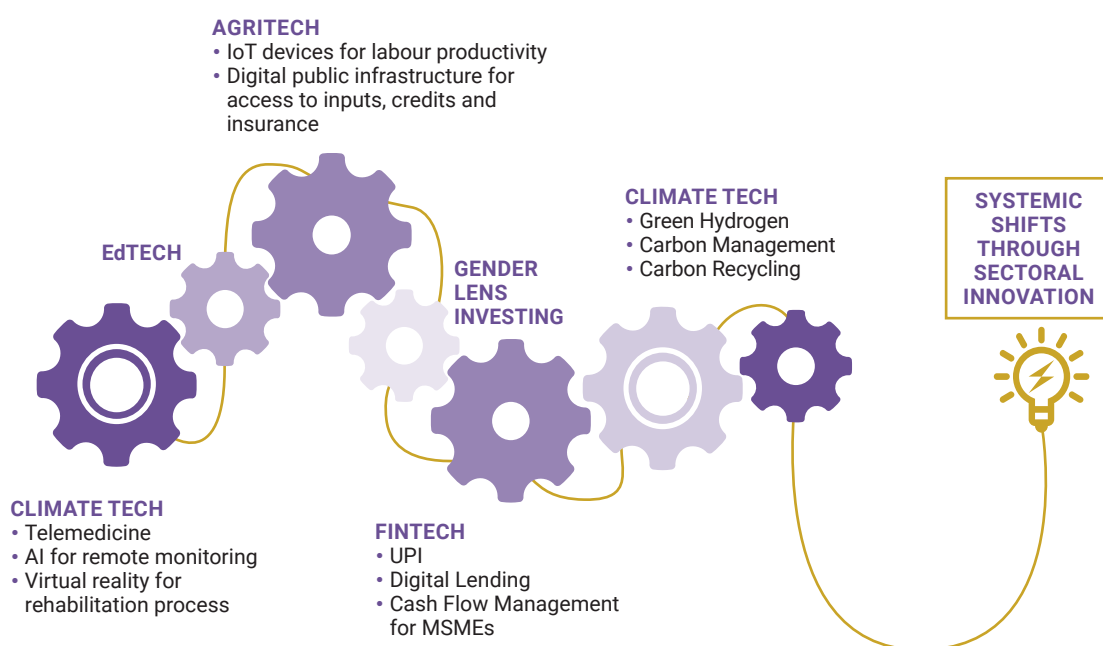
AGRITECH
• IoT devices for labour productivity
• Digital public infrastructure for access to inputs, credits and insurance

EdTECH

GENDER LENS INVESTING

CLIMATE TECH
• Green Hydrogen
• Carbon Management
• Carbon Recycling

SYSTEMIC SHIFTS THROUGH SECTORAL INNOVATION

CLIMATE TECH
• Telemedicine
• AI for remote monitoring
• Virtual reality for rehabilitation process

FINTECH
• UPI
• Digital Lending
• Cash Flow Management for MSMEs